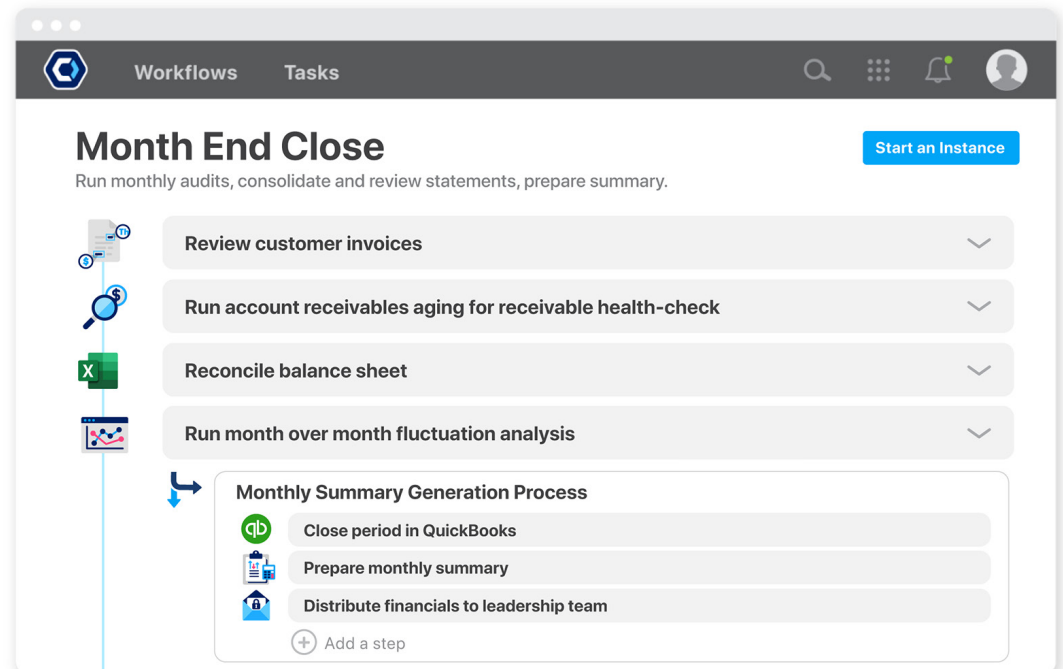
Workflows Tasks

Month End Close

Start an Instance

Run monthly audits, consolidate and review statements, prepare summary.

Review customer invoices

Run account receivables aging for receivable health-check

Reconcile balance sheet

Run month over month fluctuation analysis

Monthly Summary Generation Process

Close period in QuickBooks

Prepare monthly summary

Distribute financials to leadership team

Add a step